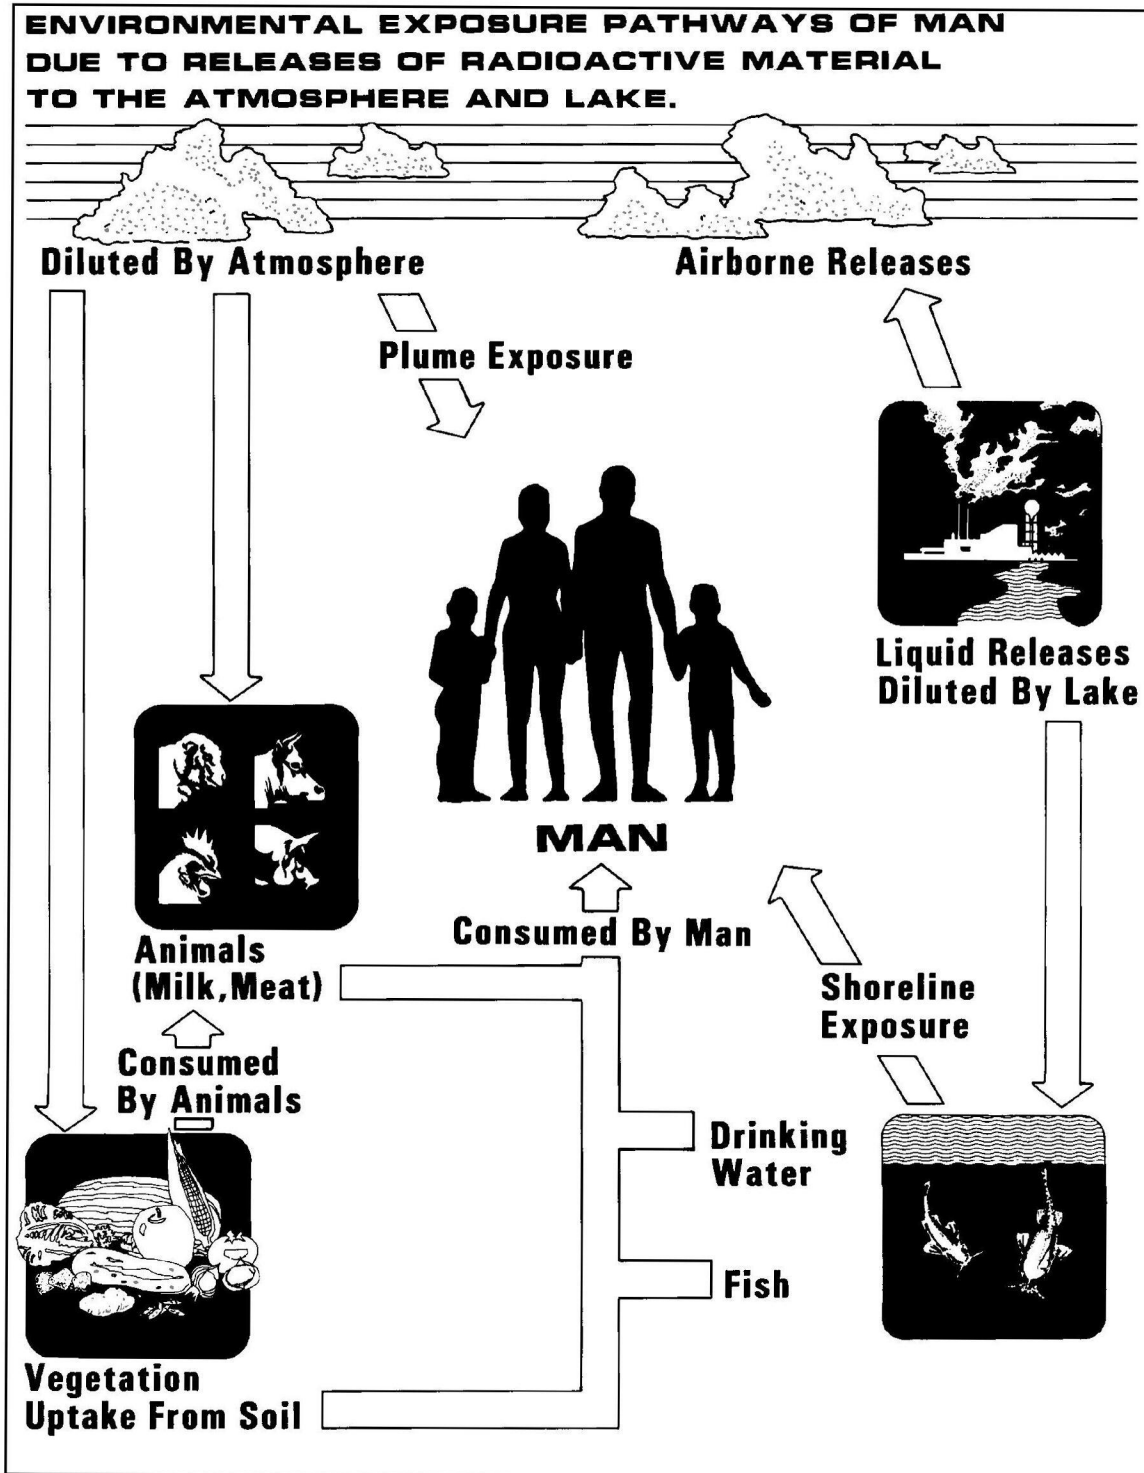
ENVIRONMENTAL EXPOSURE PATHWAYS OF MAN DUE TO RELEASES OF RADIOACTIVE MATERIAL TO THE ATMOSPHERE AND LAKE.

Diluted By Atmosphere

Airborne Releases

Plume Exposure

Liquid Releases Diluted By Lake

MAN

Animals (Milk,Meat)

Consumed By Man

Shoreline Exposure

Consumed By Animals

Drinking Water

Fish

Vegetation Uptake From Soil